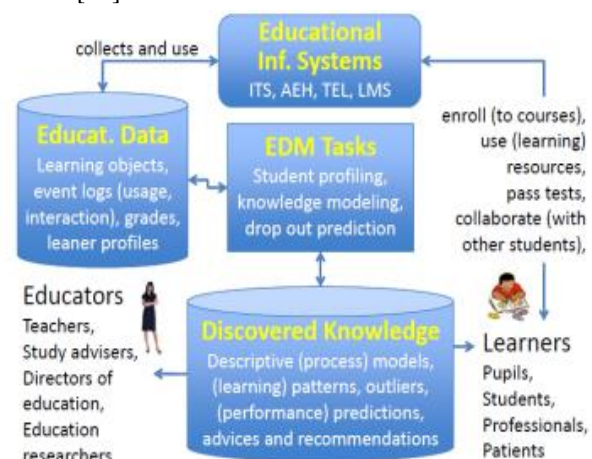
collects and use

Educational Inf. Systems
ITS, AEH, TEL, LMS

Educat. Data
Learning objects, event logs (usage, interaction), grades, leaner profiles

EDM Tasks
Student profiling, knowledge modeling, drop out prediction

enroll (to courses), use (learning) resources, pass tests, collaborate (with other students),

Educators
Teachers, Study advisers, Directors of education, Education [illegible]

Discovered Knowledge
Descriptive (process) models, (learning) patterns, outliers, (performance) predictions, advices and recommendations

Learners
Pupils, Students, Professionals, Patients